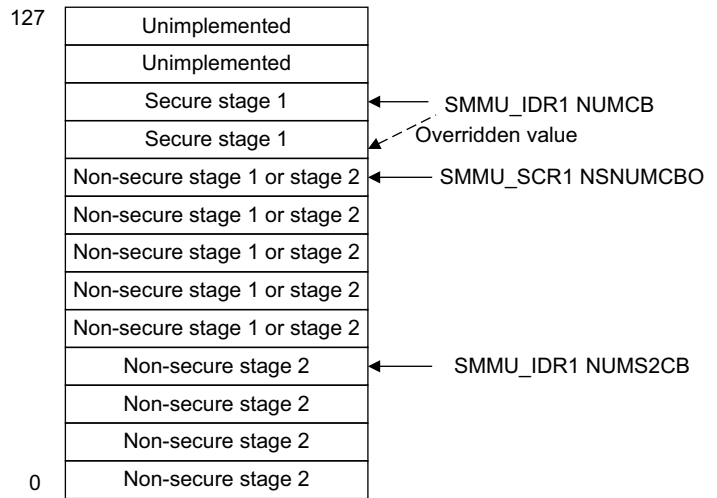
127

Unimplemented

Unimplemented

Secure stage 1

Secure stage 1

Non-secure stage 1 or stage 2

Non-secure stage 1 or stage 2

Non-secure stage 1 or stage 2

Non-secure stage 1 or stage 2

Non-secure stage 1 or stage 2

Non-secure stage 2

Non-secure stage 2

Non-secure stage 2

Non-secure stage 2

0

SMMU_IDR1 NUMCB

Overridden value

SMMU_SCR1 NSNUMCBO

SMMU_IDR1 NUMS2CB